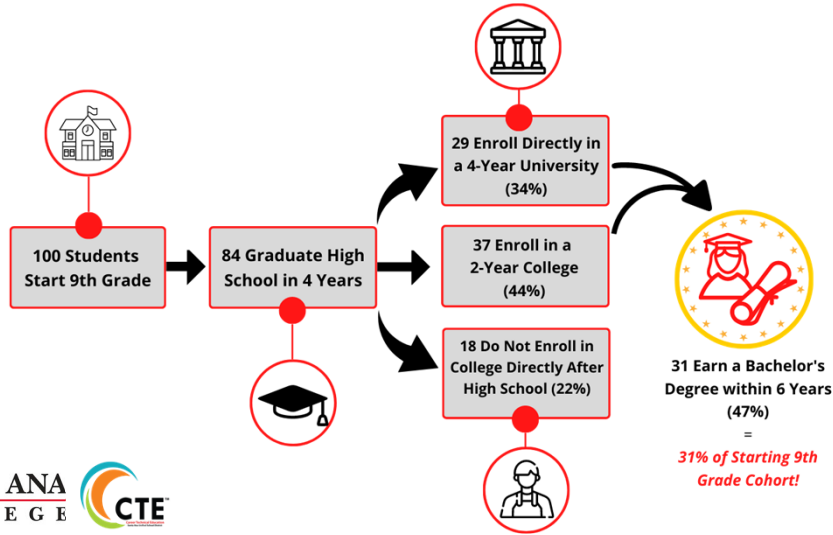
100 Students Start 9th Grade

84 Graduate High School in 4 Years

29 Enroll Directly in a 4-Year University (34%)

37 Enroll in a 2-Year College (44%)

18 Do Not Enroll in College Directly After High School (22%)

31 Earn a Bachelor's Degree within 6 Years (47%)

=

31% of Starting 9th Grade Cohort!

ANA
EGE

CTE